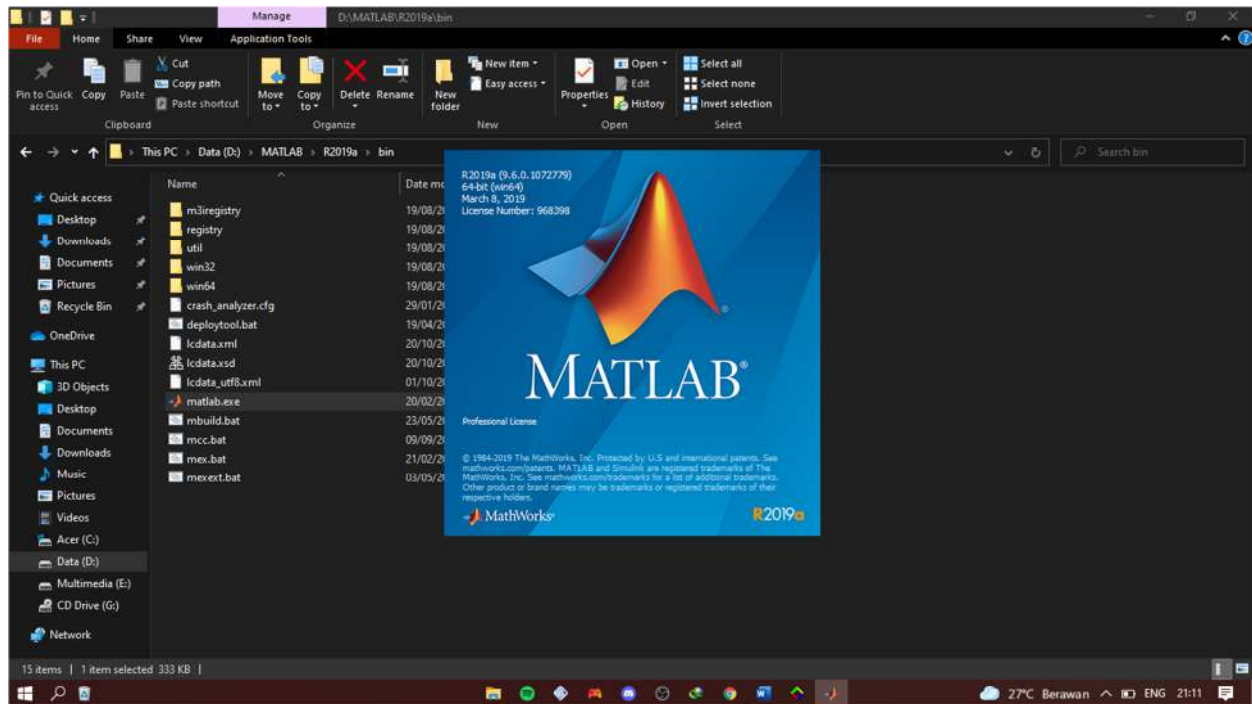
Manage D:\MATLAB\R2019a\bin

File Home Share View Application Tools

Pin to Quick access Copy Paste Cut Copy path Paste shortcut Clipboard

Move to Copy to Delete Rename Organize

New folder New item Easy access New

Properties Open Edit History Open

Select all Select none Invert selection Select

This PC > Data (D:) > MATLAB > R2019a > bin

Search bin

Quick access
Desktop
Downloads
Documents
Pictures
Recycle Bin
OneDrive
This PC
3D Objects
Desktop
Documents
Downloads
Music
Pictures
Videos
Acer (C:)
Data (D:)
Multimedia (E:)
CD Drive (G:)
Network

| Name | Date mo |
|---|---|
| m3iregistry | 19/08/2 |
| registry | 19/08/2 |
| util | 19/08/2 |
| win32 | 19/08/2 |
| win64 | 19/08/2 |
| crash_analyzer.cfg | 29/01/2 |
| deploytool.bat | 19/04/2 |
| lcdata.xml | 20/10/2 |
| lcdata.xsd | 20/10/2 |
| lcdata_utf8.xml | 01/10/2 |
| matlab.exe | 20/02/2 |
| mbuild.bat | 23/05/2 |
| mcc.bat | 09/09/2 |
| mex.bat | 21/02/2 |
| mexext.bat | 03/05/2 |

R2019a (9.6.0.1072779)
64-bit (win64)
March 8, 2019
License Number: 968398

MATLAB®

Professional License

© 1984-2019 The MathWorks, Inc. Protected by U.S and international patents. See mathworks.com/patents. MATLAB and Simulink are registered trademarks of The MathWorks, Inc. See mathworks.com/trademarks for a list of additional trademarks. Other product or brand names may be trademarks or registered trademarks of their respective holders.

MathWorks®

R2019a

15 items | 1 item selected 333 KB |

27°C Berawan ENG 21:11